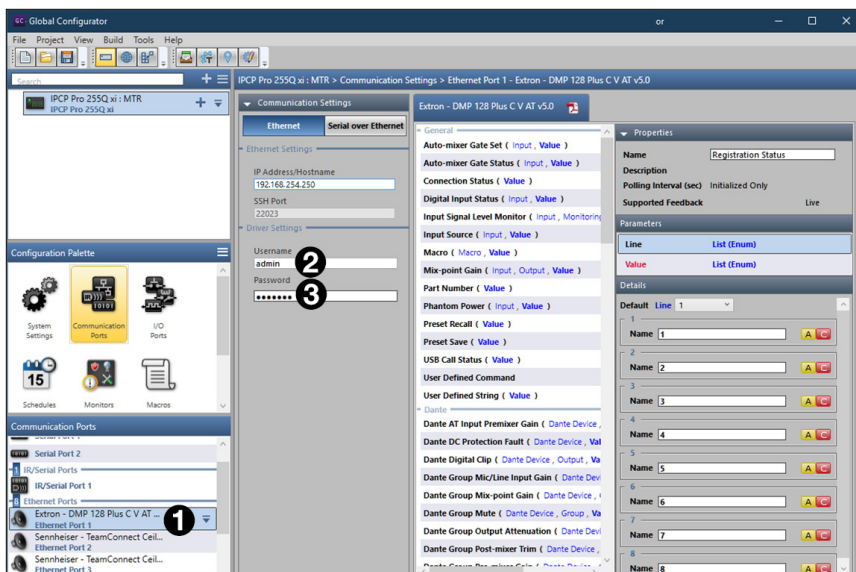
GC Global Configurator or

File Project View Build Tools Help

Search

IPCP Pro 255Q xi : MTR
IPCP Pro 255Q xi

IPCP Pro 255Q xi : MTR > Communication Settings > Ethernet Port 1 - Extron - DMP 128 Plus C V AT v5.0

Communication Settings

Ethernet | Serial over Ethernet

Ethernet Settings
IP Address/Hostname
192.168.254.250
SSH Port
22023
Driver Settings
Username
admin
2
Password
••••••••
3

Extron - DMP 128 Plus C V AT v5.0

General
Auto-mixer Gate Set ( Input , Value )
Auto-mixer Gate Status ( Input , Value )
Connection Status ( Value )
Digital Input Status ( Input , Value )
Input Signal Level Monitor ( Input , Monitoring
Input Source ( Input , Value )
Macro ( Macro , Value )
Mix-point Gain ( Input , Output , Value )
Part Number ( Value )
Phantom Power ( Input , Value )
Preset Recall ( Value )
Preset Save ( Value )
USB Call Status ( Value )
User Defined Command
User Defined String ( Value )
Dante
Dante AT Input Premixer Gain ( Dante Device ,
Dante DC Protection Fault ( Dante Device , Val
Dante Digital Clip ( Dante Device , Output , Va
Dante Group Mic/Line Input Gain ( Dante Devi
Dante Group Mix-point Gain ( Dante Device ,
Dante Group Mute ( Dante Device , Group , Va
Dante Group Output Attenuation ( Dante Devi
Dante Group Post-mixer Trim ( Dante Device ,

Properties
Name | Registration Status
Description
Polling Interval (sec) | Initialized Only
Supported Feedback | Live

Parameters
Line | List (Enum)
Value | List (Enum)

Details
Default Line 1
1
Name 1
2
Name 2
3
Name 3
4
Name 4
5
Name 5
6
Name 6
7
Name 7
8
Name 8

Configuration Palette
System Settings
Communication Ports
I/O Ports
Schedules
Monitors
Macros

Communication Ports
Serial Port 2
IR/Serial Ports
IR/Serial Port 1
Ethernet Ports
Extron - DMP 128 Plus C V AT ...
Ethernet Port 1
1
Sennheiser - TeamConnect Ceil...
Ethernet Port 2
Sennheiser - TeamConnect Ceil...
Ethernet Port 3